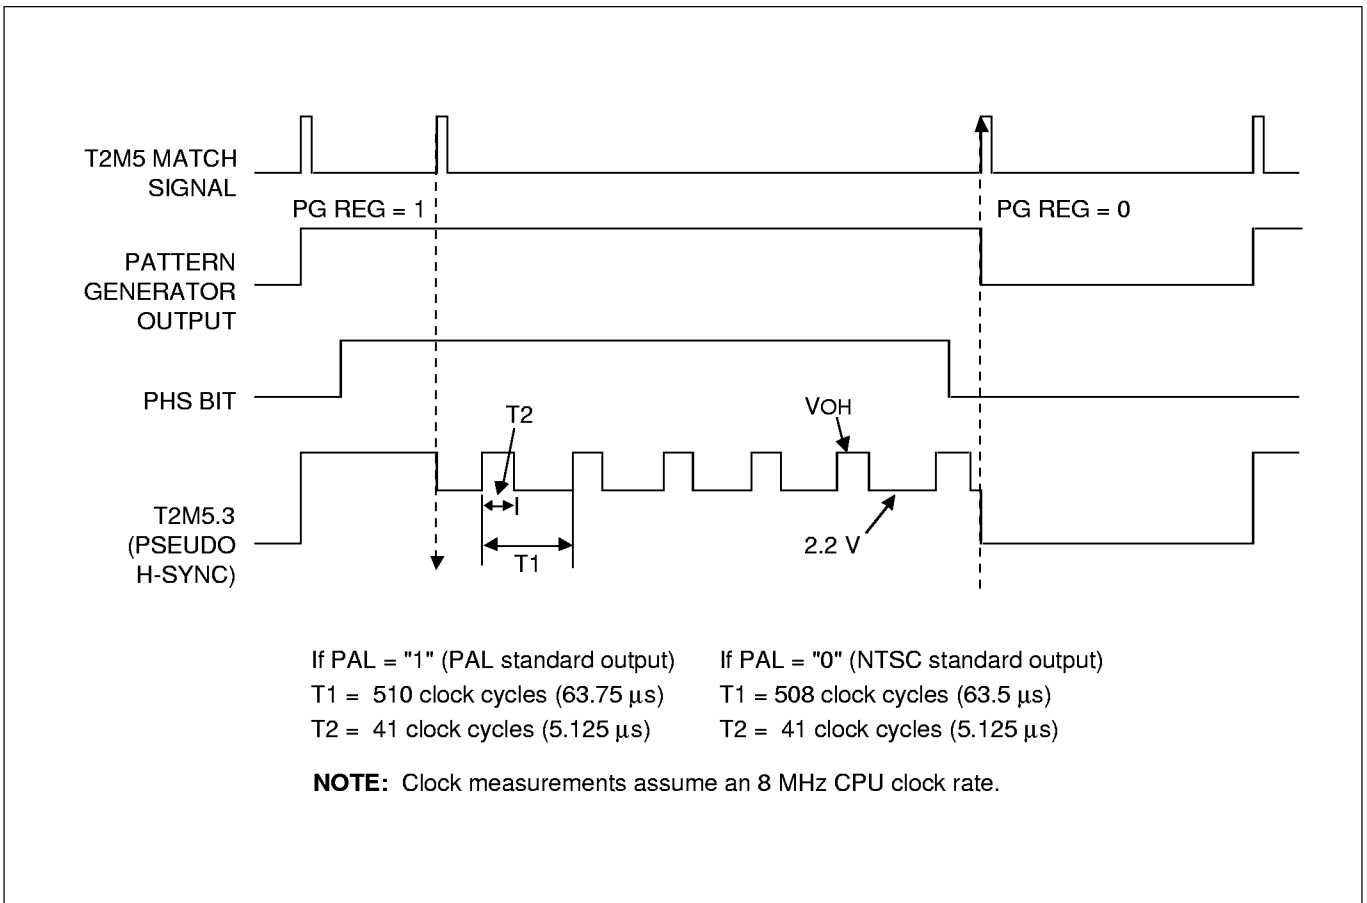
T2M5 MATCH SIGNAL

PG REG = 1

PG REG = 0

PATTERN GENERATOR OUTPUT

PHS BIT

T2

VOH

T2M5.3 (PSEUDO H-SYNC)

T1

2.2 V

If PAL = "1" (PAL standard output)
T1 = 510 clock cycles (63.75 $\mu$s)
T2 = 41 clock cycles (5.125 $\mu$s)

If PAL = "0" (NTSC standard output)
T1 = 508 clock cycles (63.5 $\mu$s)
T2 = 41 clock cycles (5.125 $\mu$s)

**NOTE:** Clock measurements assume an 8 MHz CPU clock rate.